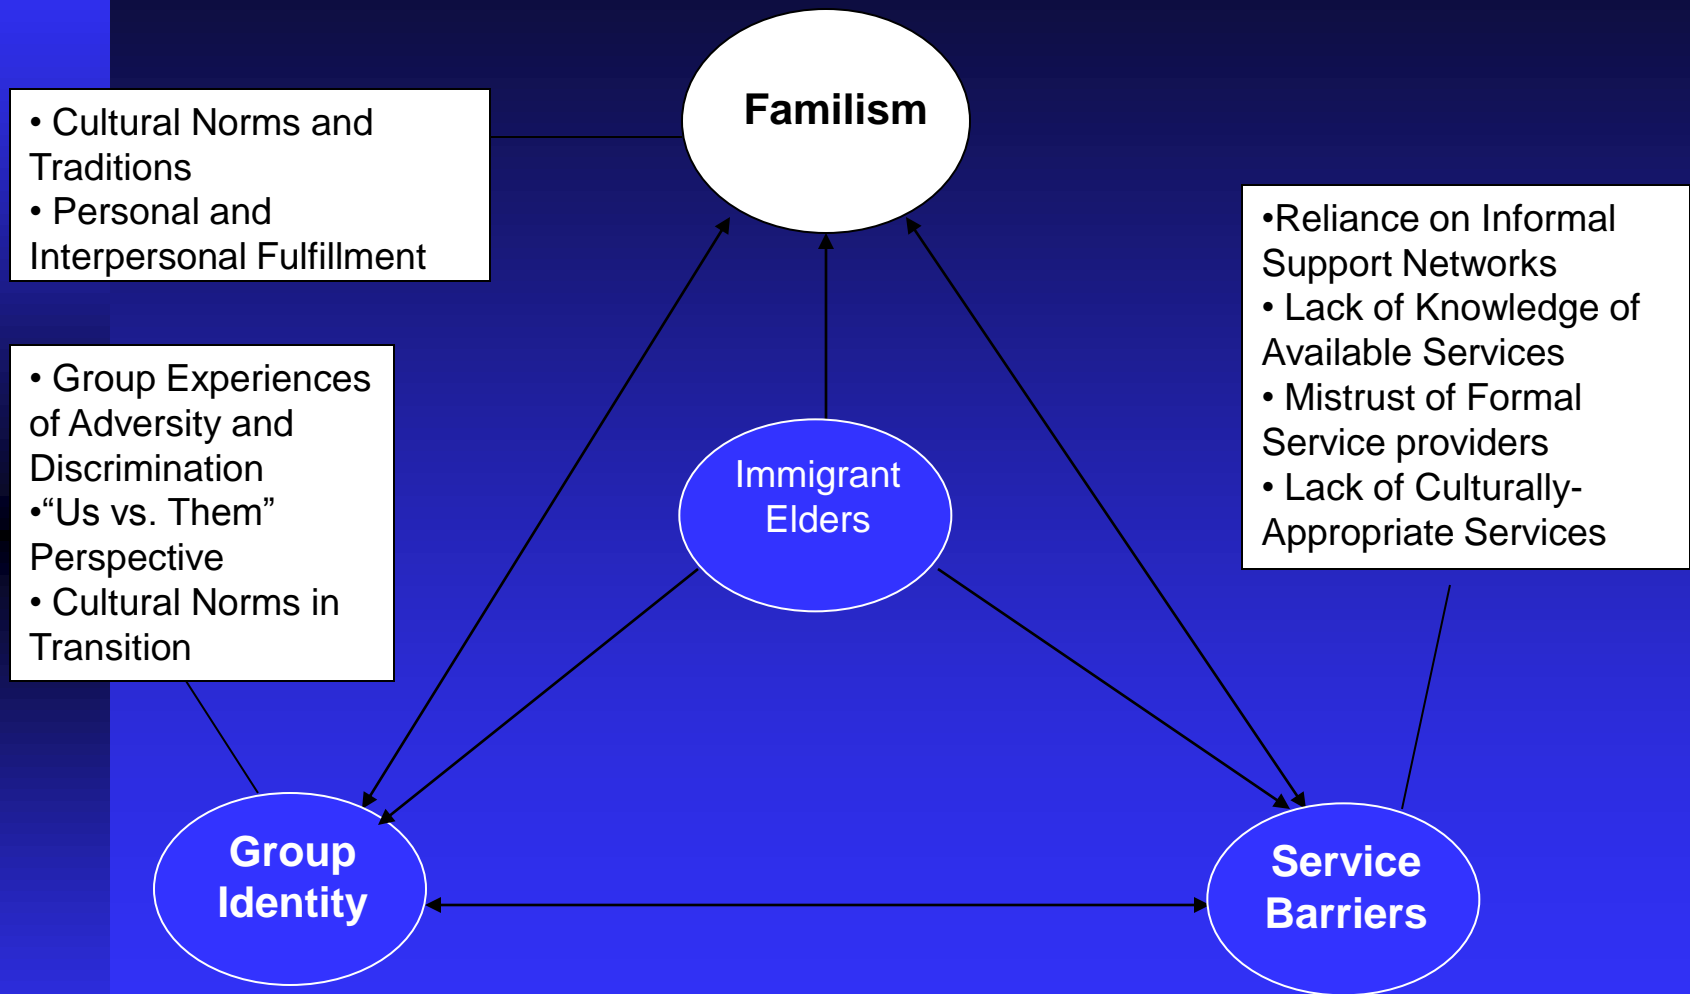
Familism

• Cultural Norms and Traditions
• Personal and Interpersonal Fulfillment

•Reliance on Informal Support Networks
• Lack of Knowledge of Available Services
• Mistrust of Formal Service providers
• Lack of Culturally-Appropriate Services

• Group Experiences of Adversity and Discrimination
•“Us vs. Them” Perspective
• Cultural Norms in Transition

Immigrant Elders

Group Identity

Service Barriers